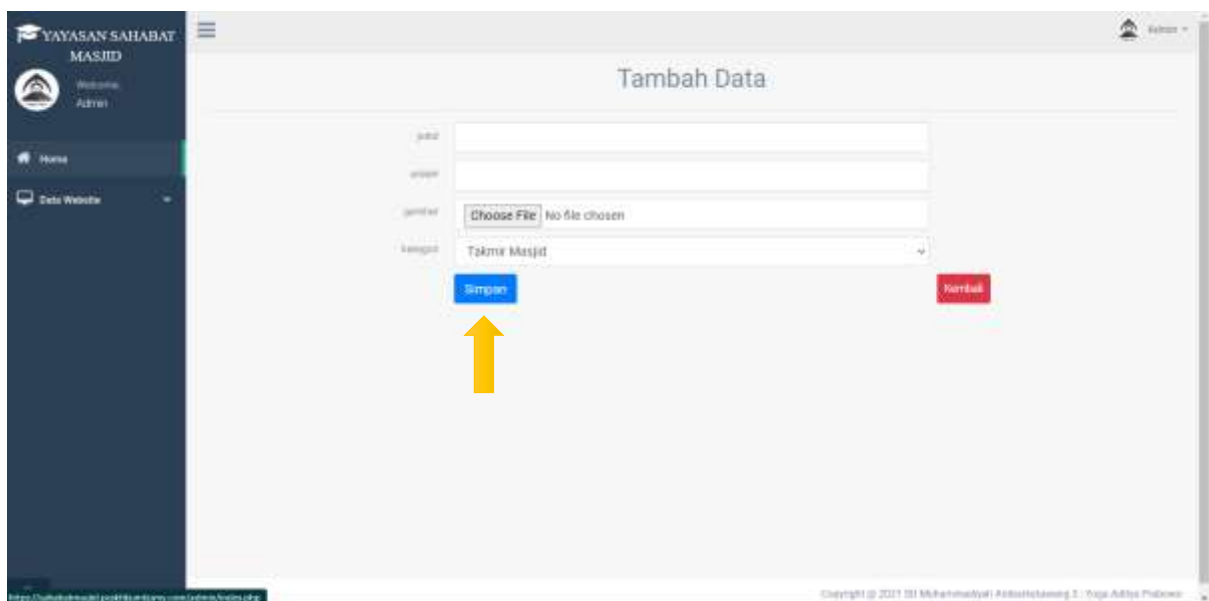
YAYASAN SAHABAT MASJID

Welcome,
Admin

Home

Data Website

Admin

Tambah Data

judul

uraian

gambar

Choose File No file chosen

kategori

Takmir Masjid

Simpan

Kembali

https://sahabatmasjid.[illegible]

Copyright @ 2021 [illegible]